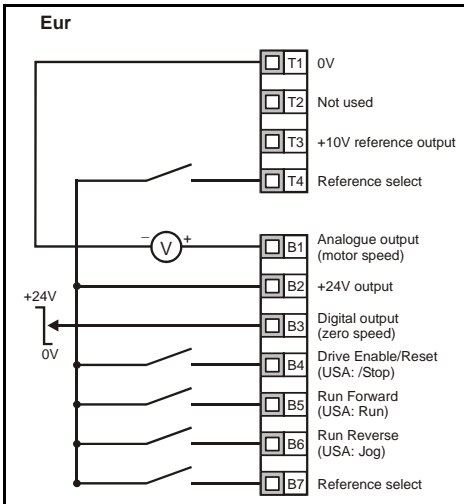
Eur

T1 0V
T2 Not used
T3 +10V reference output
T4 Reference select

− V +

B1 Analogue output (motor speed)
B2 +24V output
+24V
0V
B3 Digital output (zero speed)
B4 Drive Enable/Reset (USA: /Stop)
B5 Run Forward (USA: Run)
B6 Run Reverse (USA: Jog)
B7 Reference select